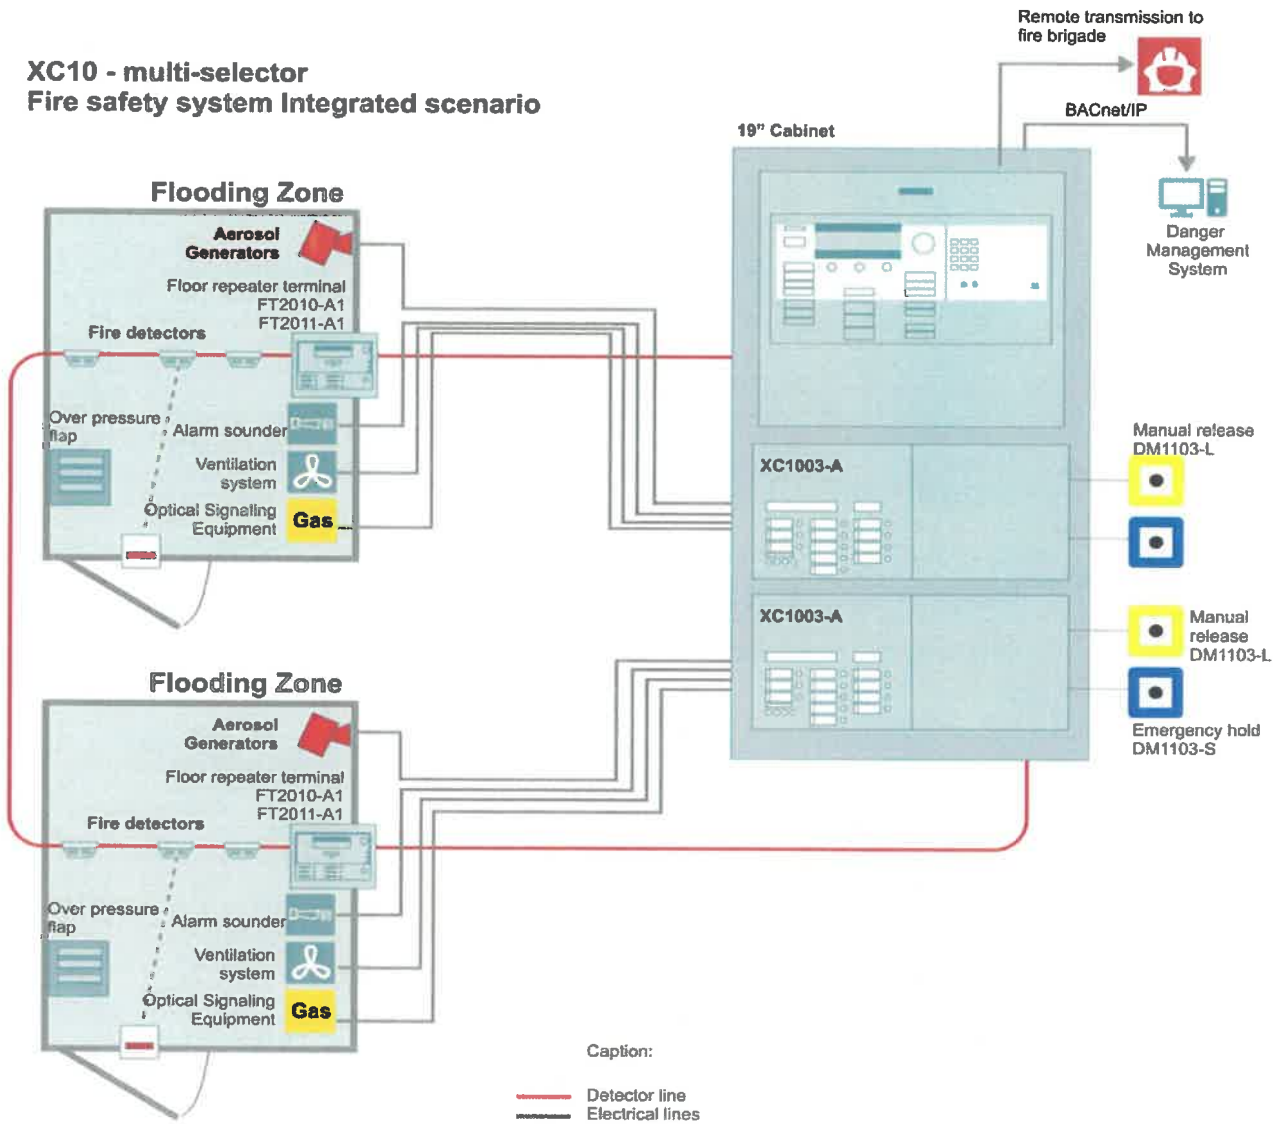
XC10 - multi-selector
Fire safety system Integrated scenario

Remote transmission to fire brigade

BACnet/IP

19" Cabinet

Danger Management System

Flooding Zone

Aerosol Generators

Floor repeater terminal FT2010-A1 FT2011-A1

Fire detectors

Over pressure flap

Alarm sounder

Ventilation system

Optical Signaling Equipment

Gas

XC1003-A

Manual release DM1103-L

XC1003-A

Manual release DM1103-L

Emergency hold DM1103-S

Flooding Zone

Aerosol Generators

Floor repeater terminal FT2010-A1 FT2011-A1

Fire detectors

Over pressure flap

Alarm sounder

Ventilation system

Optical Signaling Equipment

Gas

Caption:

Detector line
Electrical lines